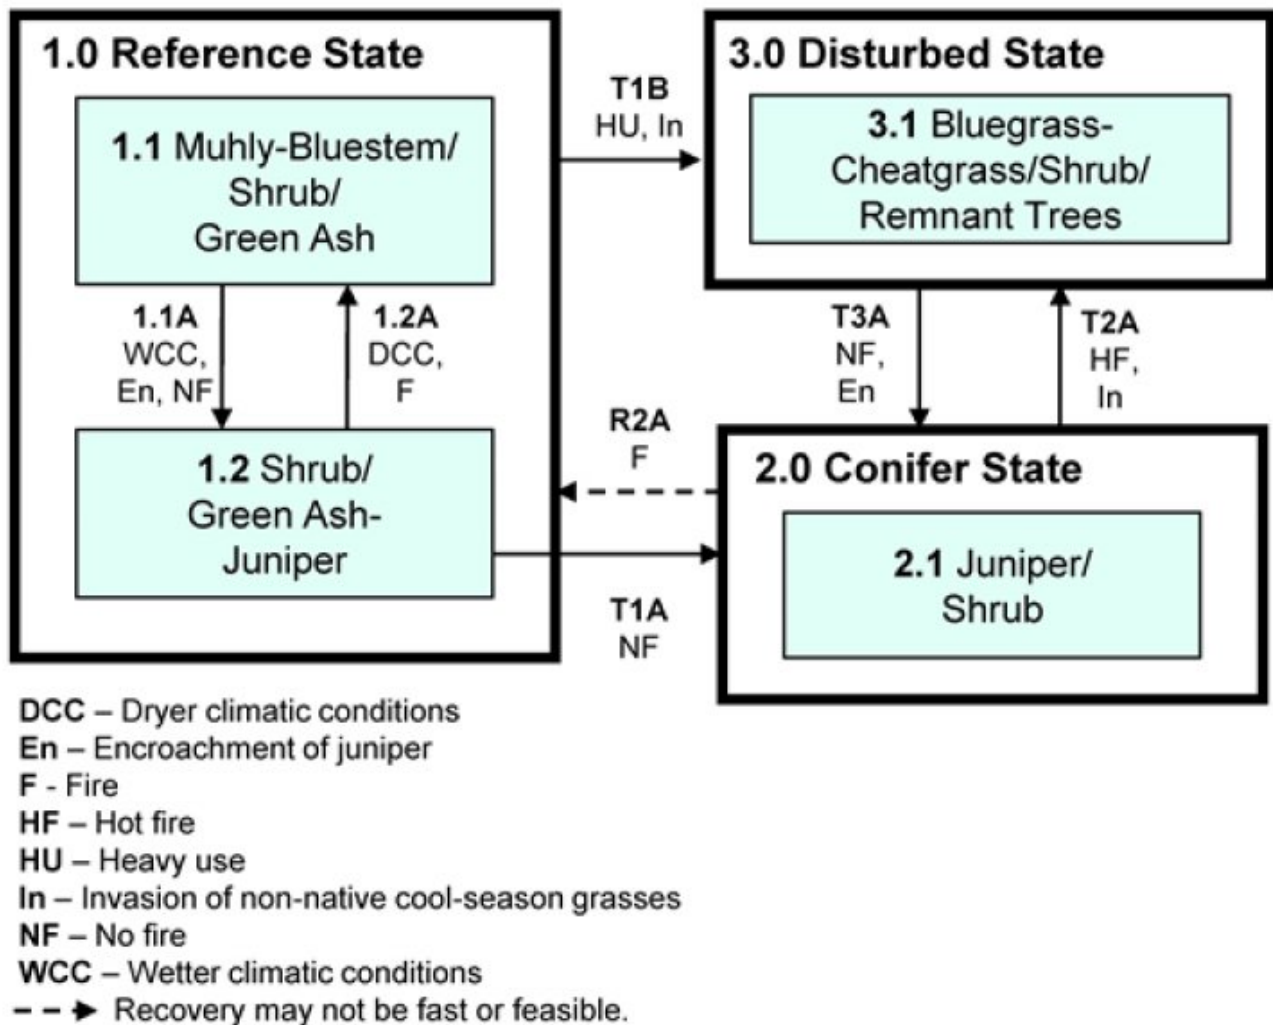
1.0 Reference State

1.1 Muhly-Bluestem/ Shrub/ Green Ash

1.1A WCC, En, NF

1.2A DCC, F

1.2 Shrub/ Green Ash-Juniper

T1B HU, In

3.0 Disturbed State

3.1 Bluegrass-Cheatgrass/Shrub/ Remnant Trees

T3A NF, En

T2A HF, In

R2A F

2.0 Conifer State

2.1 Juniper/ Shrub

T1A NF

DCC – Dryer climatic conditions
En – Encroachment of juniper
F - Fire
HF – Hot fire
HU – Heavy use
In – Invasion of non-native cool-season grasses
NF – No fire
WCC – Wetter climatic conditions
Recovery may not be fast or feasible.